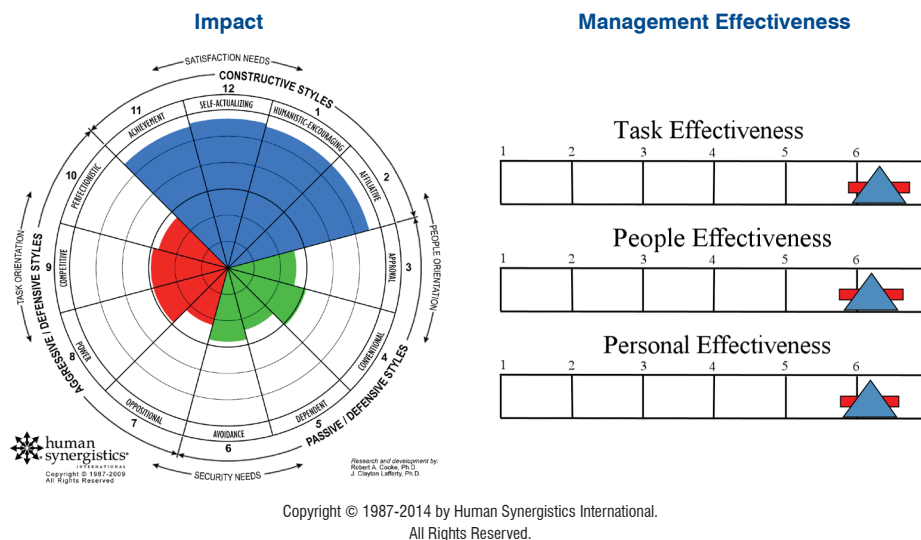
Impact

SATISFACTION NEEDS
CONSTRUCTIVE STYLES
12
SELF-ACTUALIZING
1
HUMANISTIC-ENCOURAGING
11
ACHIEVEMENT
2
AFFILIATIVE
10
PERFECTIONISTIC
3
APPROVAL
9
COMPETITIVE
4
CONVENTIONAL
8
POWER
5
DEPENDENT
7
OPPOSITIONAL
6
AVOIDANCE
TASK ORIENTATION
AGGRESSIVE / DEFENSIVE STYLES
PEOPLE ORIENTATION
PASSIVE / DEFENSIVE STYLES
SECURITY NEEDS

human synergistics® INTERNATIONAL
Copyright © 1987-2009
All Rights Reserved

Research and development by:
Robert A. Cooke, Ph.D.
J. Clayton Lafferty, Ph.D.

Management Effectiveness

Task Effectiveness
1 2 3 4 5 6

People Effectiveness
1 2 3 4 5 6

Personal Effectiveness
1 2 3 4 5 6

Copyright © 1987-2014 by Human Synergistics International.
All Rights Reserved.